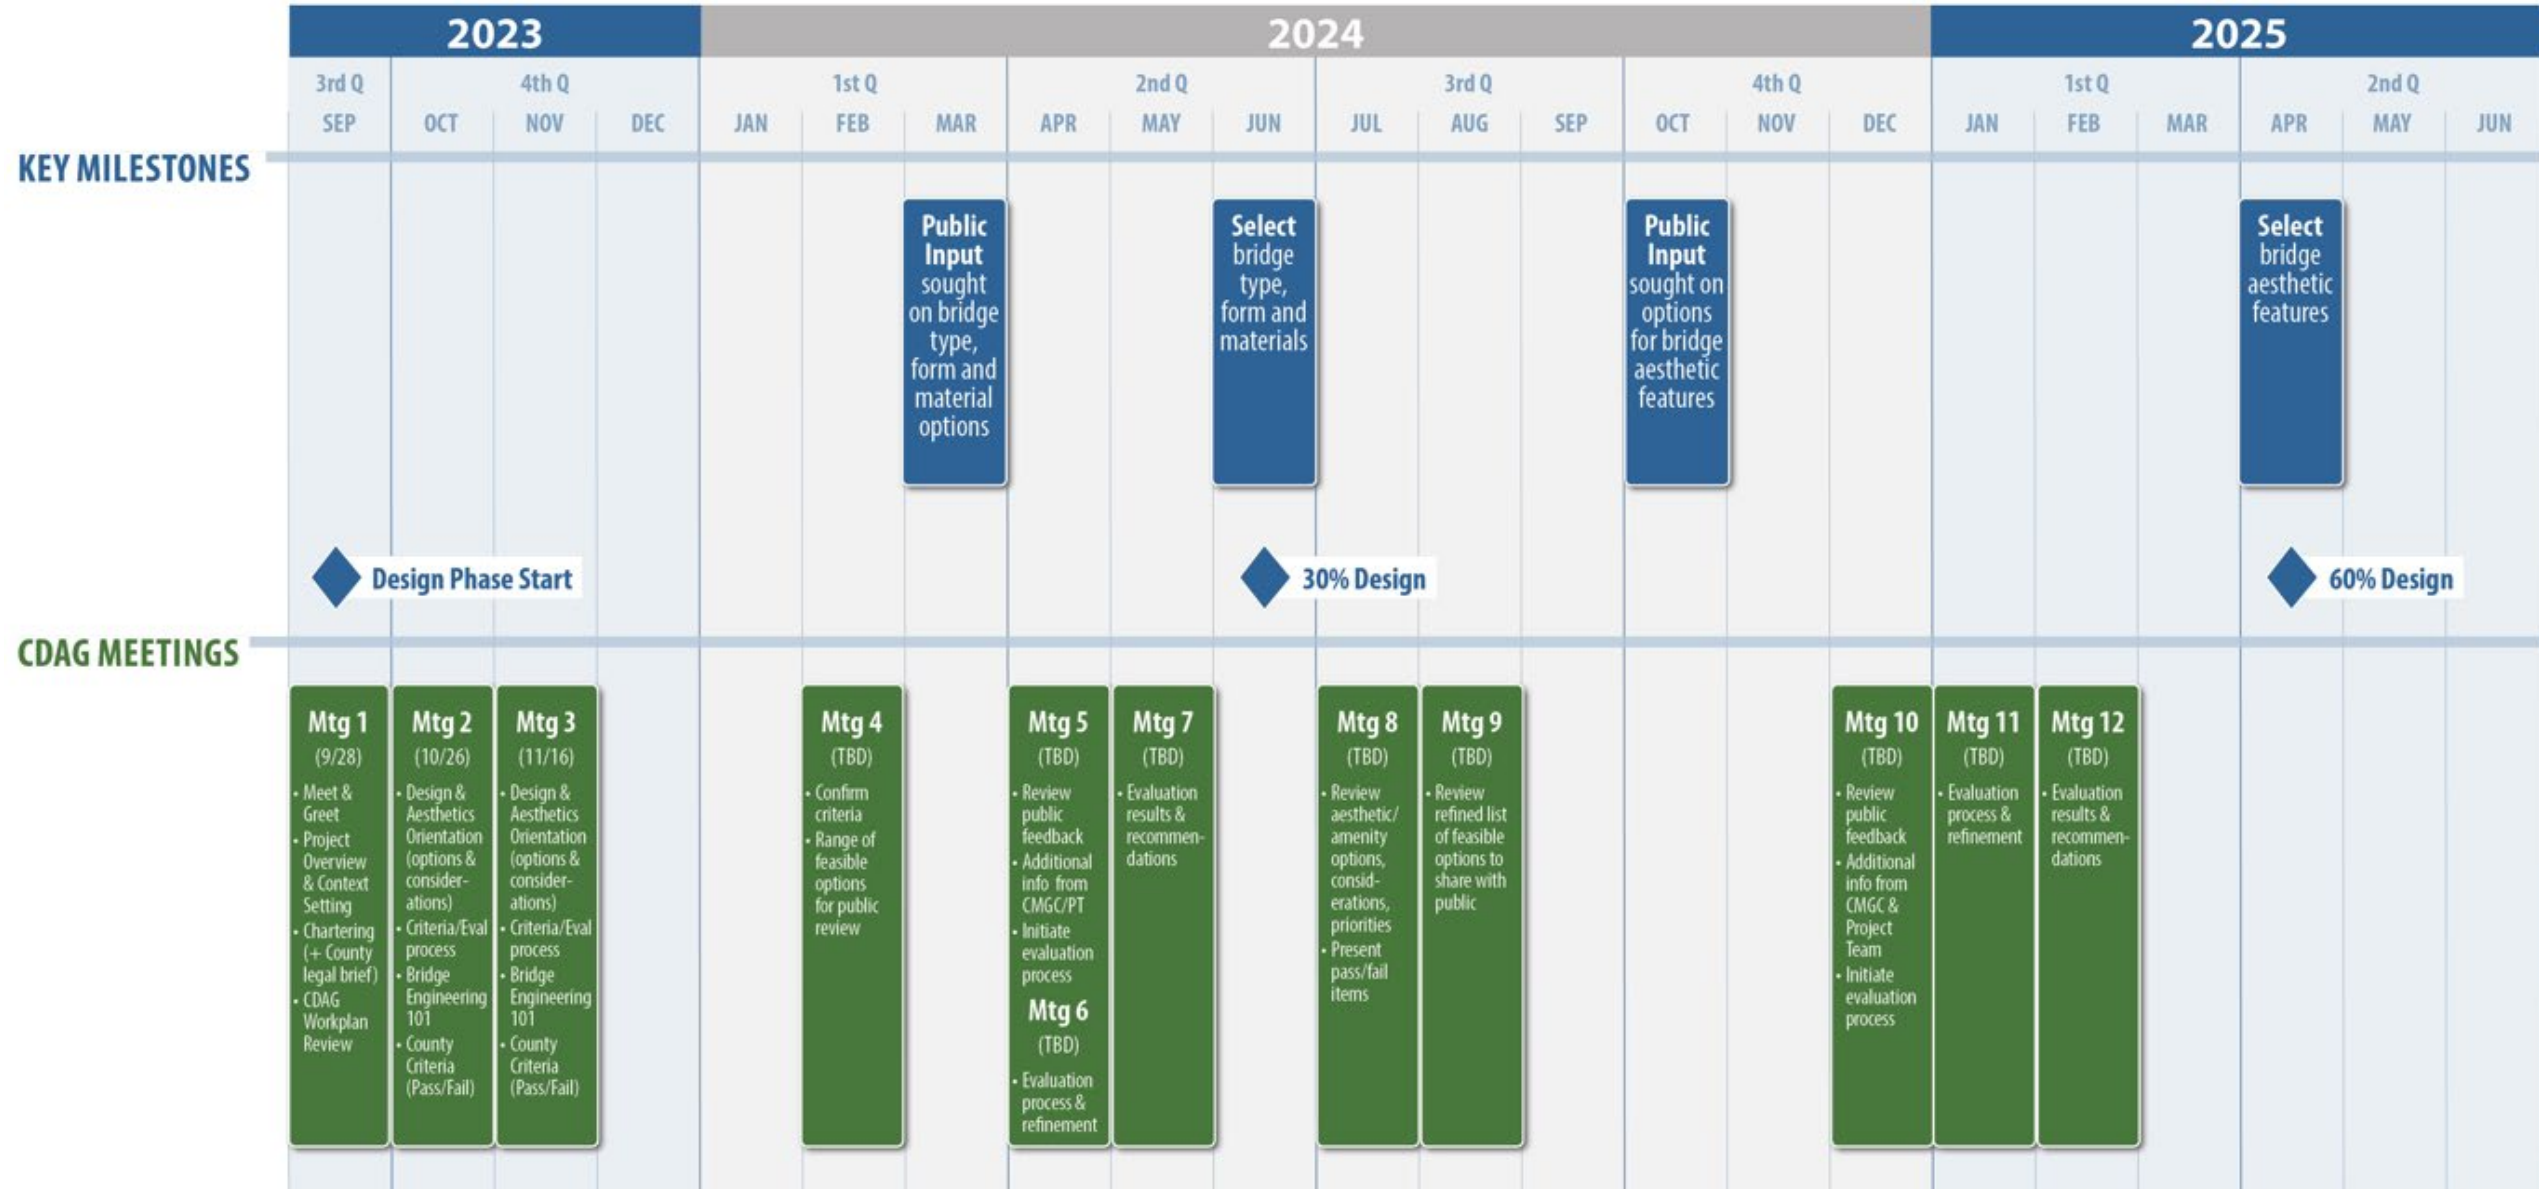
2023 2024 2025

3rd Q 4th Q 1st Q 2nd Q 3rd Q 4th Q 1st Q 2nd Q

SEP OCT NOV DEC JAN FEB MAR APR MAY JUN JUL AUG SEP OCT NOV DEC JAN FEB MAR APR MAY JUN

KEY MILESTONES

Public Input sought on bridge type, form and material options

Select bridge type, form and materials

Public Input sought on options for bridge aesthetic features

Select bridge aesthetic features

Design Phase Start

30% Design

60% Design

CDAG MEETINGS

Mtg 1 (9/28)
• Meet & Greet
• Project Overview & Context Setting
• Chartering (+ County legal brief)
• CDAG Workplan Review

Mtg 2 (10/26)
• Design & Aesthetics Orientation (options & considerations)
• Criteria/Eval process
• Bridge Engineering 101
• County Criteria (Pass/Fail)

Mtg 3 (11/16)
• Design & Aesthetics Orientation (options & considerations)
• Criteria/Eval process
• Bridge Engineering 101
• County Criteria (Pass/Fail)

Mtg 4 (TBD)
• Confirm criteria
• Range of feasible options for public review

Mtg 5 (TBD)
• Review public feedback
• Additional info from CMGC/PT
• Initiate evaluation process

Mtg 6 (TBD)
• Evaluation process & refinement

Mtg 7 (TBD)
• Evaluation results & recommendations

Mtg 8 (TBD)
• Review aesthetic/ amenity options, considerations, priorities
• Present pass/fail items

Mtg 9 (TBD)
• Review refined list of feasible options to share with public

Mtg 10 (TBD)
• Review public feedback
• Additional info from CMGC & Project Team
• Initiate evaluation process

Mtg 11 (TBD)
• Evaluation process & refinement

Mtg 12 (TBD)
• Evaluation results & recommendations